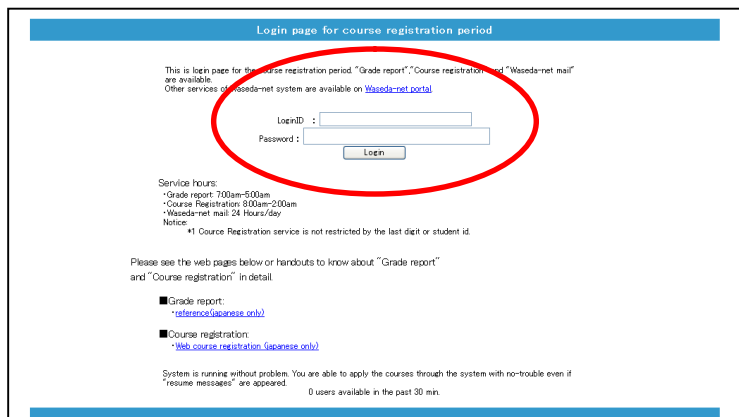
Login page for course registration period

This is login page for the course registration period. "Grade report","Course registration" and "Waseda-net mail" are available.
Other services of Waseda-net system are available on Waseda-net portal.

LoginID :
Password :
Login

Service hours:
・Grade report: 7:00am-5:00am
・Course Registration: 8:00am-2:00am
・Waseda-net mail: 24 Hours/day
Notice:
*1 Cource Registration service is not restricted by the last digit or student id.

Please see the web pages below or handouts to know about "Grade report" and "Course registration" in detail.

■Grade report:
・reference(japanese only)

■Course registration:
・Web course registration (japanese only)

System is running without problem. You are able to apply the courses through the system with no-trouble even if "resume messages" are appeared.
0 users available in the past 30 min.